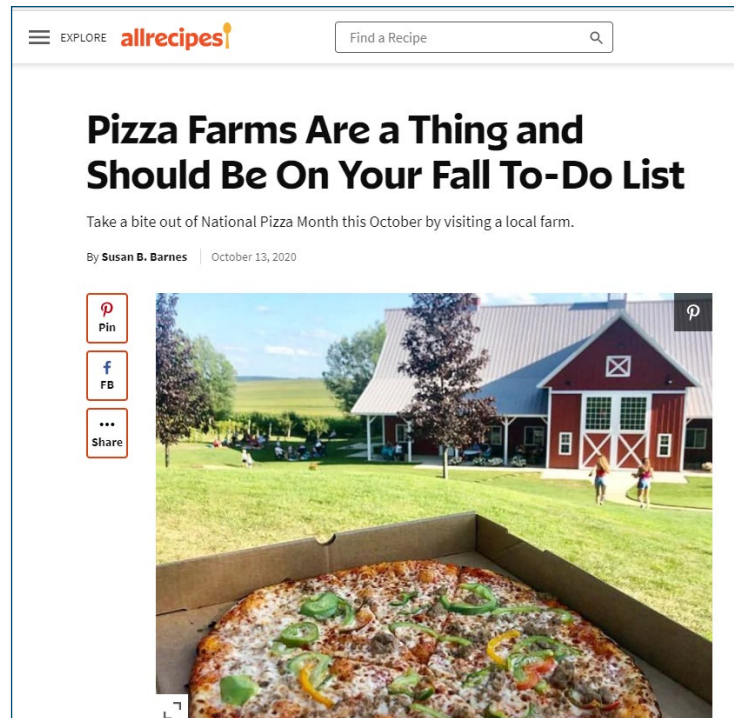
EXPLORE allrecipes

Find a Recipe

Pizza Farms Are a Thing and Should Be On Your Fall To-Do List

Take a bite out of National Pizza Month this October by visiting a local farm.

By Susan B. Barnes | October 13, 2020

Pin

FB

Share